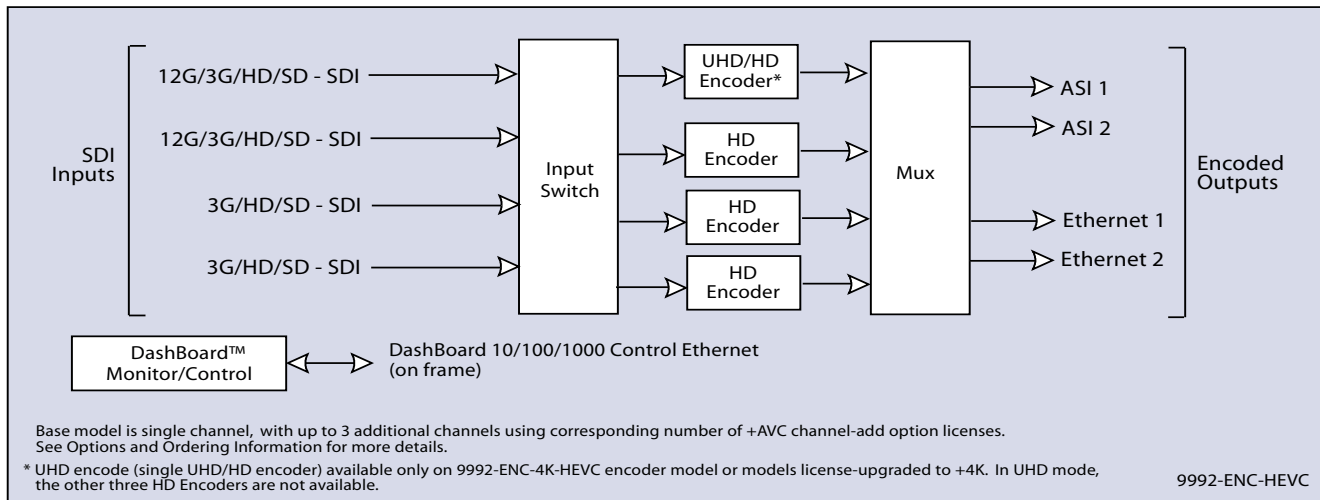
SDI Inputs

12G/3G/HD/SD - SDI

12G/3G/HD/SD - SDI

3G/HD/SD - SDI

3G/HD/SD - SDI

Input Switch

UHD/HD Encoder*

HD Encoder

HD Encoder

HD Encoder

Mux

ASI 1

ASI 2

Ethernet 1

Ethernet 2

Encoded Outputs

DashBoard™ Monitor/Control

DashBoard 10/100/1000 Control Ethernet (on frame)

Base model is single channel, with up to 3 additional channels using corresponding number of +AVC channel-add option licenses. See Options and Ordering Information for more details.

* UHD encode (single UHD/HD encoder) available only on 9992-ENC-4K-HEVC encoder model or models license-upgraded to +4K. In UHD mode, the other three HD Encoders are not available.

9992-ENC-HEVC